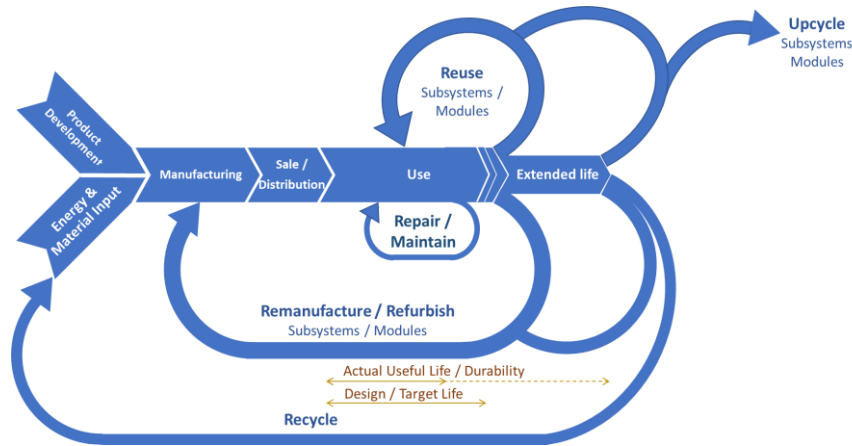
Upcycle
Subsystems
Modules

Reuse
Subsystems /
Modules

Product Development

Energy & Material Input

Manufacturing

Sale / Distribution

Use

Extended life

Repair / Maintain

Remanufacture / Refurbish
Subsystems / Modules

Actual Useful Life / Durability

Design / Target Life

Recycle